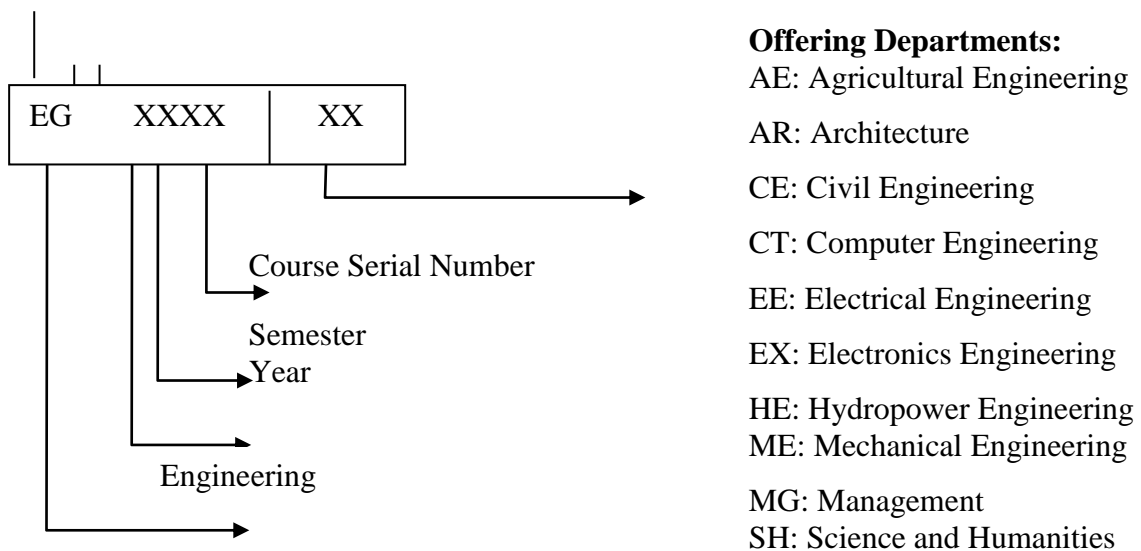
EG XXXX XX

Course Serial Number

Semester

Year

Engineering

**Offering Departments:**

AE: Agricultural Engineering

AR: Architecture

CE: Civil Engineering

CT: Computer Engineering

EE: Electrical Engineering

EX: Electronics Engineering

HE: Hydropower Engineering

ME: Mechanical Engineering

MG: Management

SH: Science and Humanities